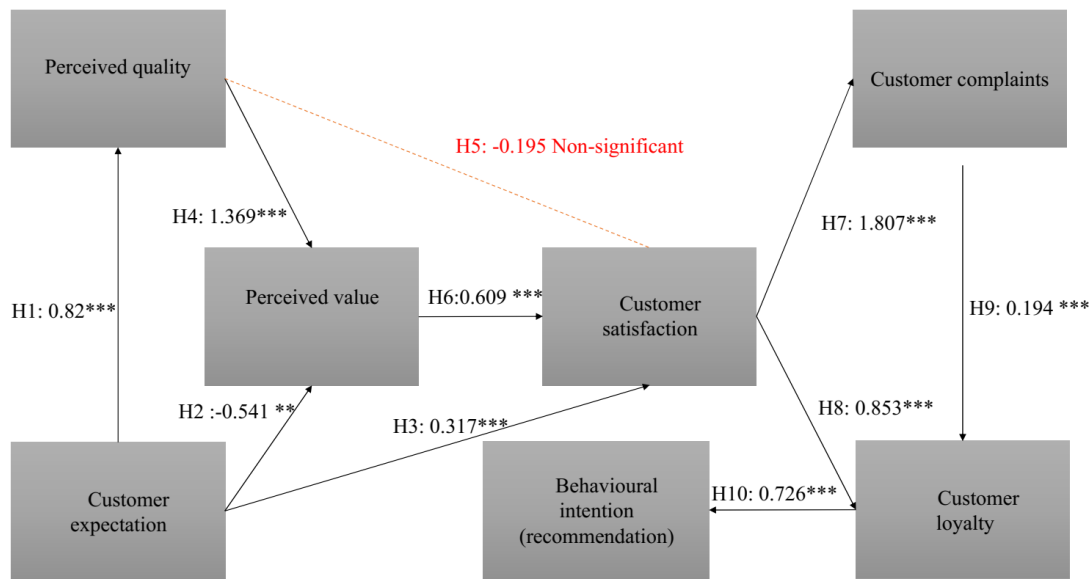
Perceived quality

Customer complaints

H5: -0.195 Non-significant

H4: 1.369***

H7: 1.807***

Perceived value

H6:0.609 ***

Customer satisfaction

H1: 0.82***

H9: 0.194 ***

H2 :-0.541 **

H3: 0.317***

H8: 0.853***

Customer expectation

Behavioural intention (recommendation)

H10: 0.726***

Customer loyalty